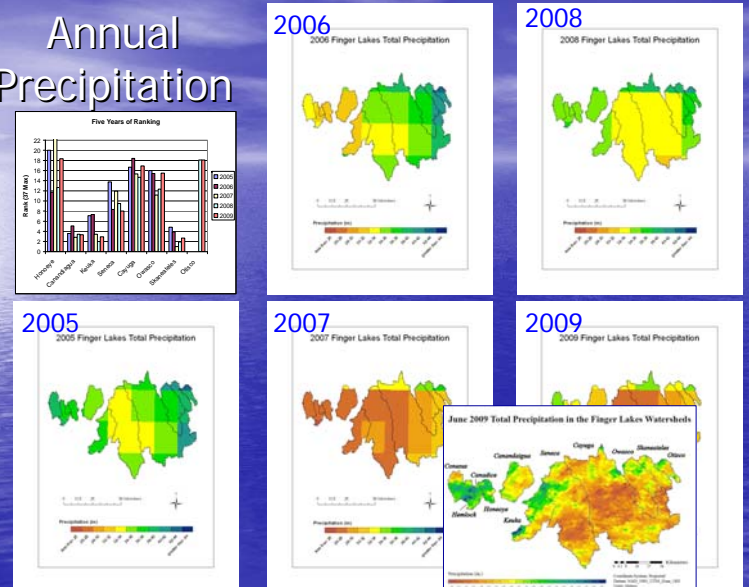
Annual Precipitation

Five Years of Ranking

Rank (07 Max)

22
20
18
16
14
12
10
8
6
4
2
0

Honeoye
Canandaigua
Keuka
Seneca
Cayuga
Owasco
Skaneateles
Otisco

2005
2006
2007
2008
2009

2006
2006 Finger Lakes Total Precipitation

Precipitation (in)

2008
2008 Finger Lakes Total Precipitation

Precipitation (in)

2005
2005 Finger Lakes Total Precipitation

Precipitation (in)

2007
2007 Finger Lakes Total Precipitation

Precipitation (in)

2009
2009 Finger Lakes Total Precipitation

June 2009 Total Precipitation in the Finger Lakes Watersheds

Conesus
Canadice
Hemlock
Honeoye
Canandaigua
Keuka
Seneca
Cayuga
Owasco
Skaneateles
Otisco

Precipitation (in)

Kilometers